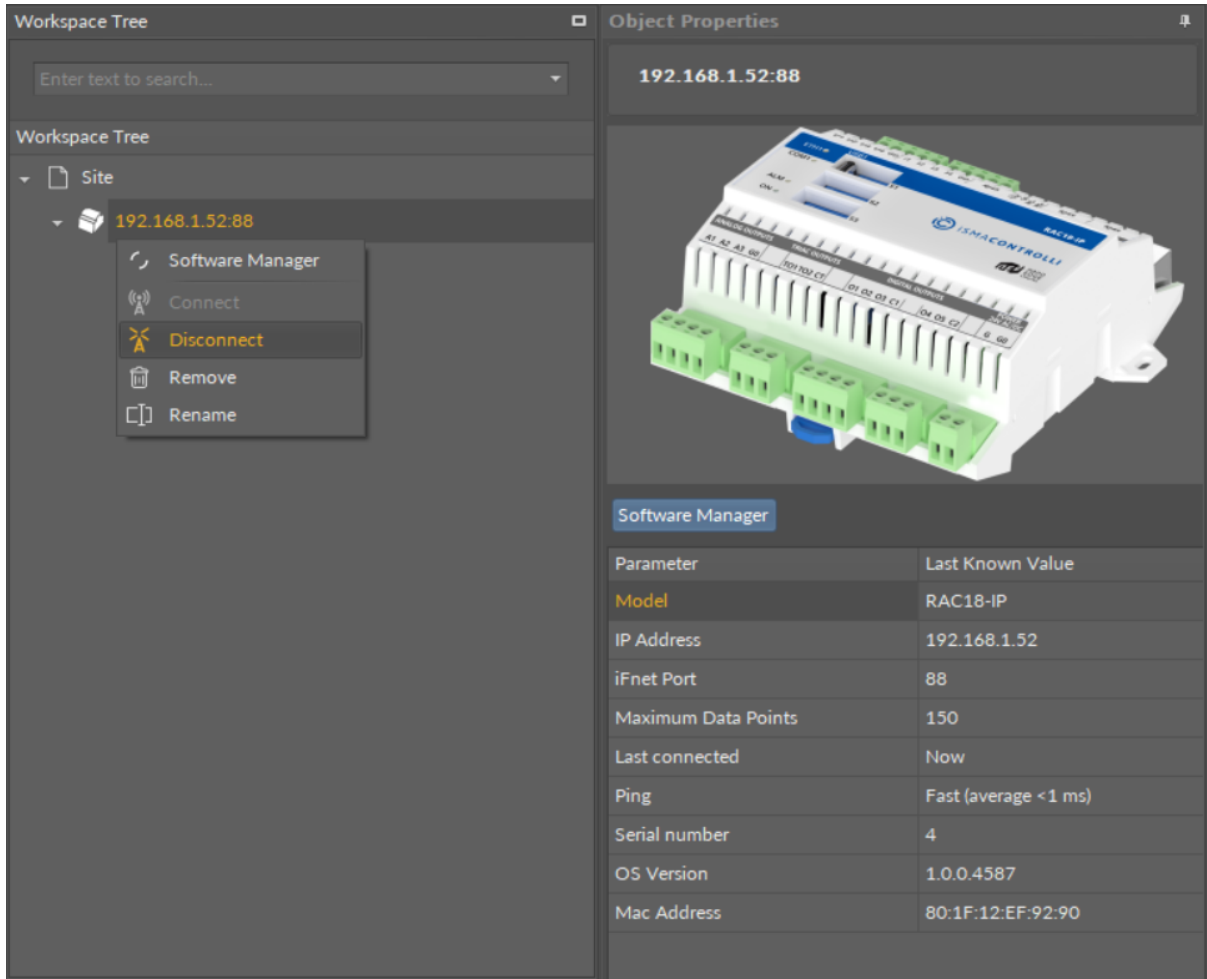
Workspace Tree

Enter text to search...

Workspace Tree

Site

192.168.1.52:88

Software Manager
Connect
Disconnect
Remove
Rename

Object Properties

192.168.1.52:88

ISMACONTROLLI
RAC18-IP

Software Manager

| Parameter | Last Known Value |
|---|---|
| Model | RAC18-IP |
| IP Address | 192.168.1.52 |
| iFnet Port | 88 |
| Maximum Data Points | 150 |
| Last connected | Now |
| Ping | Fast (average <1 ms) |
| Serial number | 4 |
| OS Version | 1.0.0.4587 |
| Mac Address | 80:1F:12:EF:92:90 |